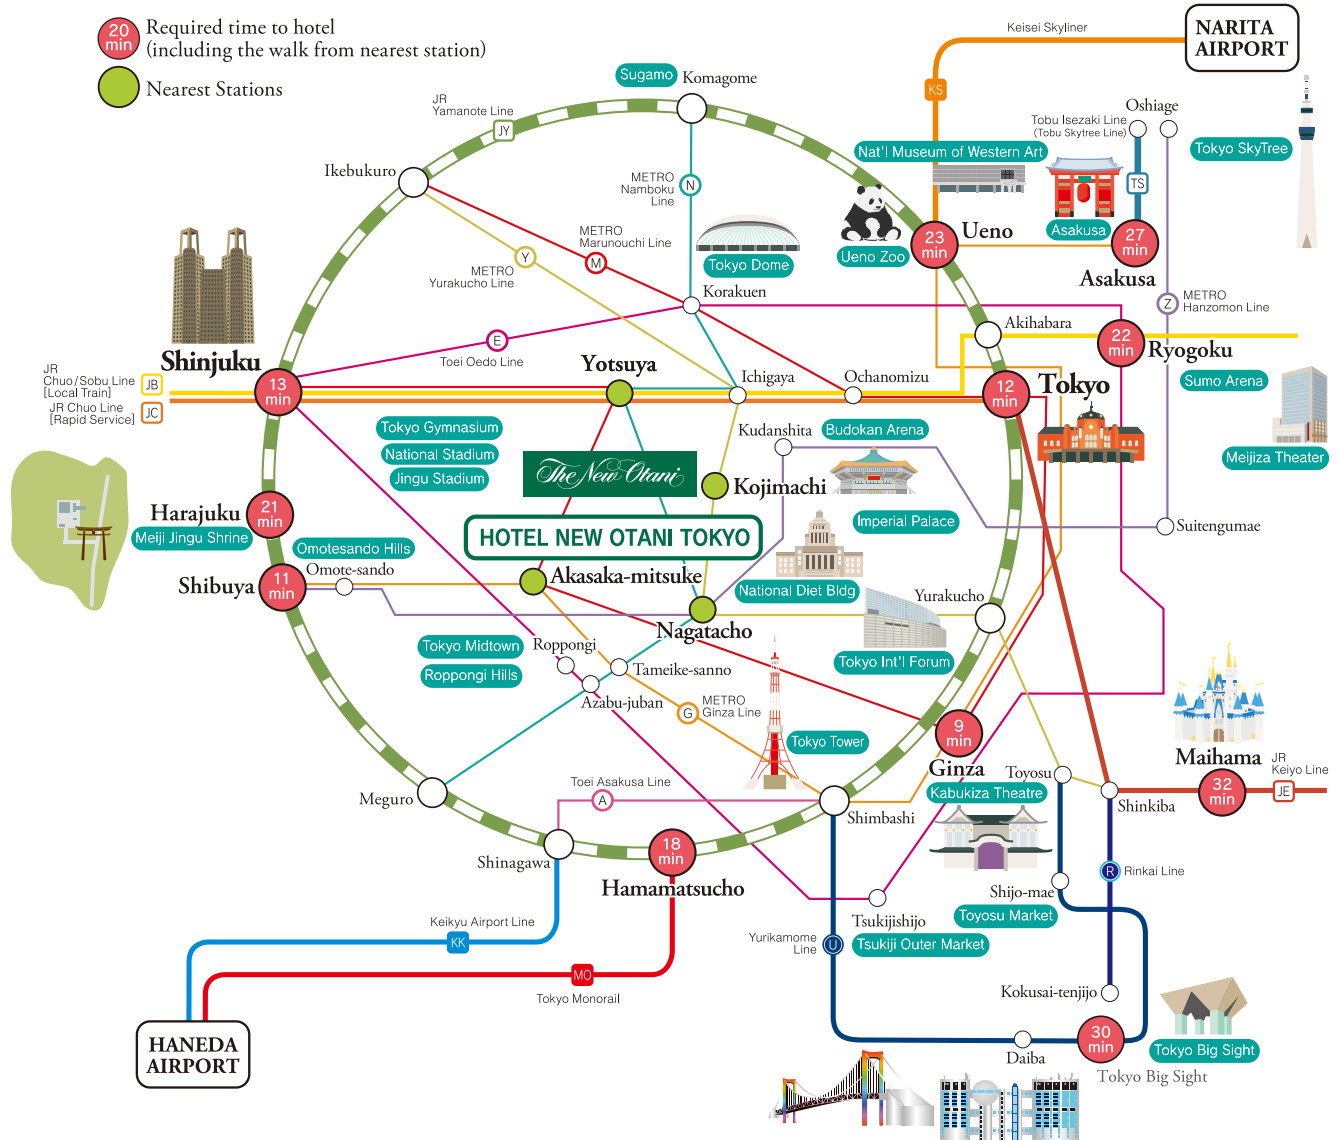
20 min Required time to hotel (including the walk from nearest station)

Nearest Stations

Keisei Skyliner

NARITA AIRPORT

KS

Sugamo Komagome

JR Yamanote Line JY

Oshiage

Tobu Isezaki Line (Tobu Skytree Line)

Tokyo SkyTree

Nat'l Museum of Western Art

TS

Ikebukuro

METRO Namboku Line N

METRO Marunouchi Line M

Tokyo Dome

Ueno Zoo

23 min Ueno

Asakusa

27 min Asakusa

METRO Yurakucho Line Y

Korakuen

Z METRO Hanzomon Line

Shinjuku

E Toei Oedo Line

Akihabara

22 min Ryogoku

JR Chuo/Sobu Line [Local Train] JB

JR Chuo Line [Rapid Service] JC

13 min

Yotsuya

Ichigaya

Ochanomizu

12 min Tokyo

Sumo Arena

Tokyo Gymnasium

National Stadium

Jingu Stadium

Kudanshita

Budokan Arena

Meijiza Theater

The New Otani

Kojimachi

Harajuku 21 min

Meiji Jingu Shrine

HOTEL NEW OTANI TOKYO

Imperial Palace

Suitengumae

Omotesando Hills

Omote-sando

Shibuya 11 min

Akasaka-mitsuke

National Diet Bldg

Yurakucho

Nagatacho

Tokyo Midtown

Roppongi

Roppongi Hills

Tameike-sanno

Tokyo Int'l Forum

Azabu-juban

METRO Ginza Line G

9 min

Tokyo Tower

Maihama

Ginza

Toyosu

JR Keiyo Line

Kabukiza Theatre

Shinkiba

32 min JE

Meguro

Toei Asakusa Line A

Shimbashi

Shinagawa

18 min

Hamamatsucho

R Rinkai Line

Shijo-mae

Toyosu Market

Keikyu Airport Line

KK

Tsukijishijo

Yurikamome Line U

Tsukiji Outer Market

MO

Tokyo Monorail

Kokusai-tenjijo

Tokyo Big Sight

HANEDA AIRPORT

30 min

Daiba

Tokyo Big Sight